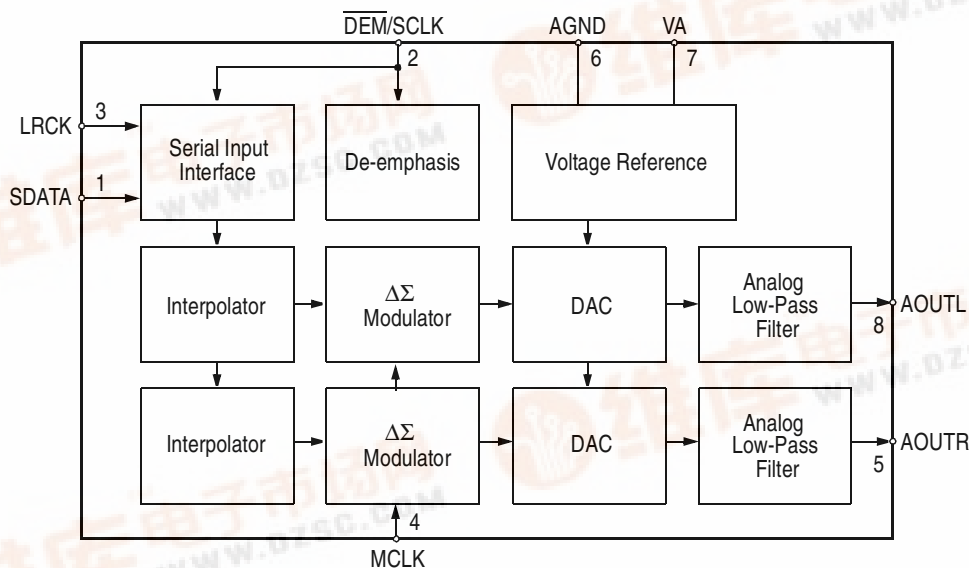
$\overline{\text{DEM}}$/SCLK
2
AGND
6
VA
7
LRCK
3
SDATA
1
Serial Input Interface
De-emphasis
Voltage Reference
Interpolator
$\Delta\Sigma$ Modulator
DAC
Analog Low-Pass Filter
AOUTL
8
Interpolator
$\Delta\Sigma$ Modulator
DAC
Analog Low-Pass Filter
AOUTR
5
4
MCLK